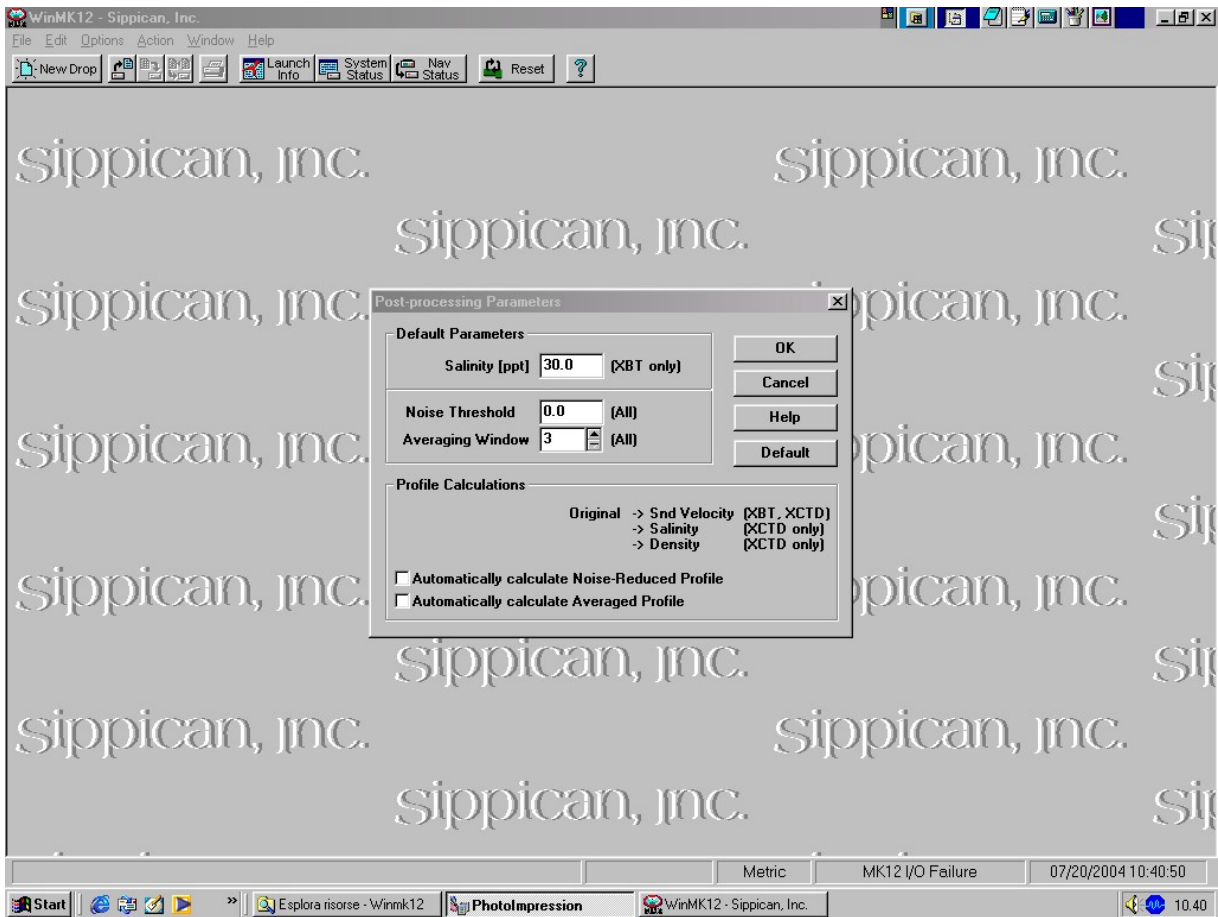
WinMK12 - Sippican, Inc.

File Edit Options Action Window Help

New Drop Launch Info System Status Nav Status Reset ?

sippican, inc. sippican, inc.

sippican, inc. Si

sippican, inc. Post-processing Parameters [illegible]ppican, inc.

Default Parameters

Salinity [ppt] 30.0 (XBT only)

Noise Threshold 0.0 (All)

Averaging Window 3 (All)

OK

Cancel

Help

Default

Profile Calculations

Original -> Snd Velocity (XBT, XCTD)
-> Salinity (XCTD only)
-> Density (XCTD only)

Automatically calculate Noise-Reduced Profile

Automatically calculate Averaged Profile

Si

sippican, inc. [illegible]ppican, inc.

Si

sippican, inc. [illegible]ppican, inc.

sippican, inc. Si

sippican, inc. sippican, inc.

sippican, inc. Si

Metric MK12 I/O Failure 07/20/2004 10:40:50

Start Esplora risorse - Winmk12 PhotoImpression WinMK12 - Sippican, Inc. 10.40